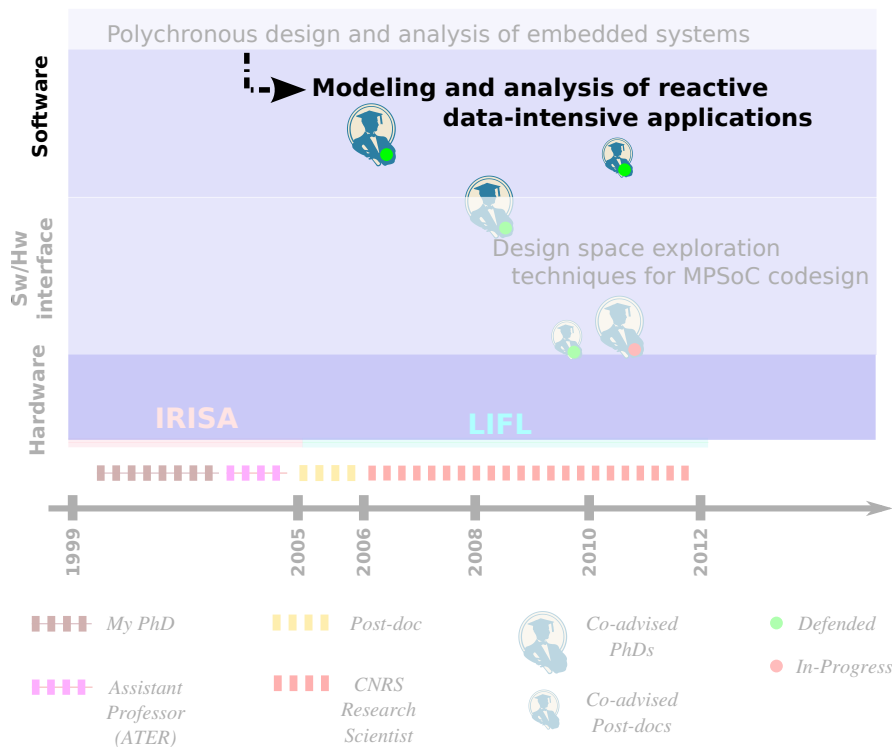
Polychronous design and analysis of embedded systems

Software

Modeling and analysis of reactive data-intensive applications

Sw/Hw interface

Design space exploration techniques for MPSoC codesign

Hardware

IRISA

LIFL

1999

2005

2006

2008

2010

2012

My PhD

Post-doc

Co-advised PhDs

Defended

In-Progress

Assistant Professor (ATER)

CNRS Research Scientist

Co-advised Post-docs